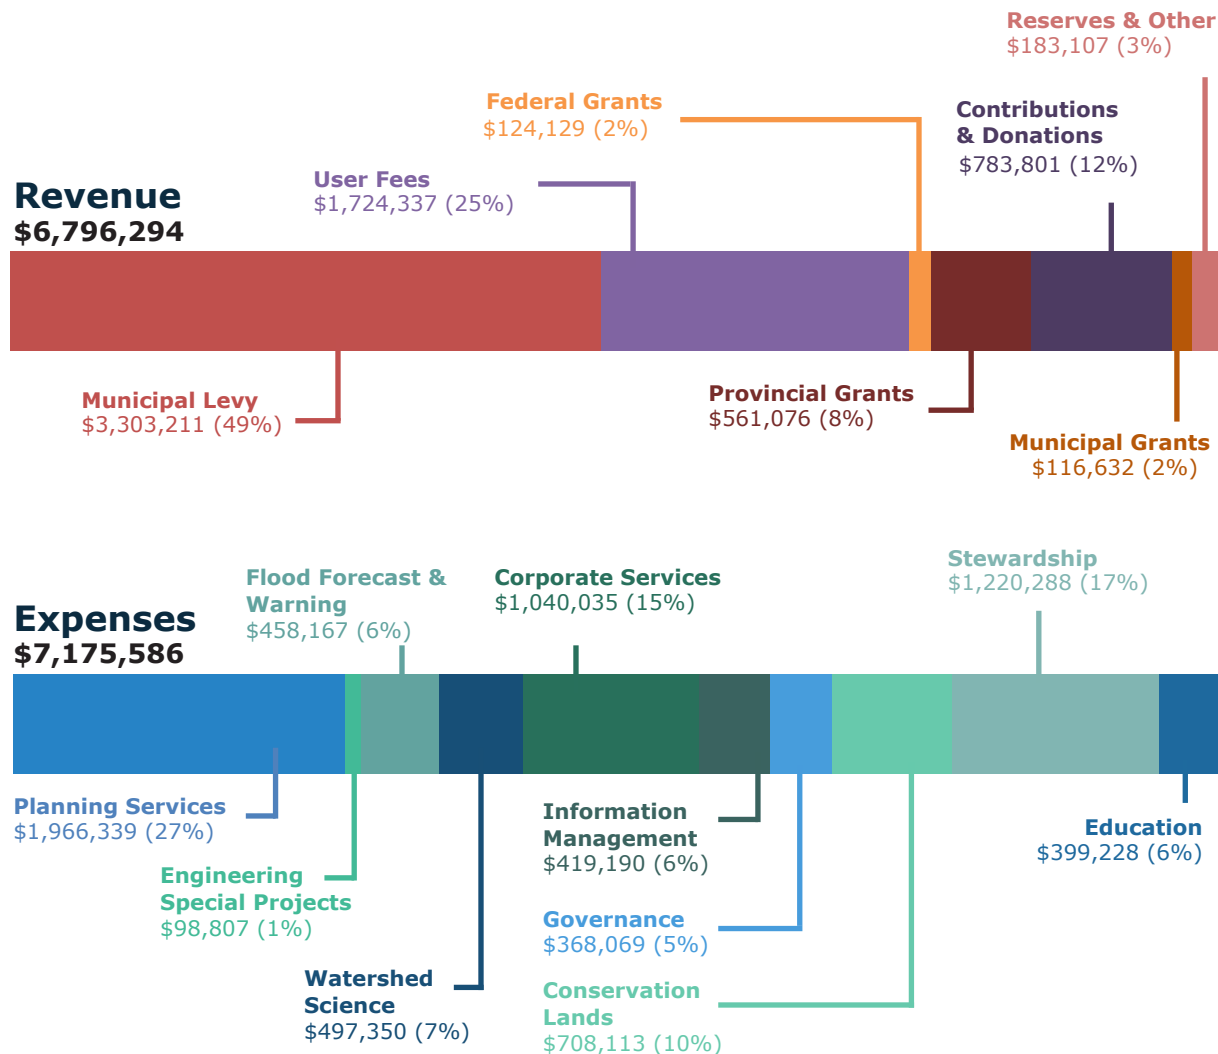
Reserves & Other
$183,107 (3%)

Federal Grants
$124,129 (2%)

Contributions & Donations
$783,801 (12%)

Revenue
$6,796,294

User Fees
$1,724,337 (25%)

Municipal Levy
$3,303,211 (49%)

Provincial Grants
$561,076 (8%)

Municipal Grants
$116,632 (2%)

Flood Forecast & Warning
$458,167 (6%)

Corporate Services
$1,040,035 (15%)

Stewardship
$1,220,288 (17%)

Expenses
$7,175,586

Planning Services
$1,966,339 (27%)

Engineering Special Projects
$98,807 (1%)

Information Management
$419,190 (6%)

Education
$399,228 (6%)

Governance
$368,069 (5%)

Watershed Science
$497,350 (7%)

Conservation Lands
$708,113 (10%)